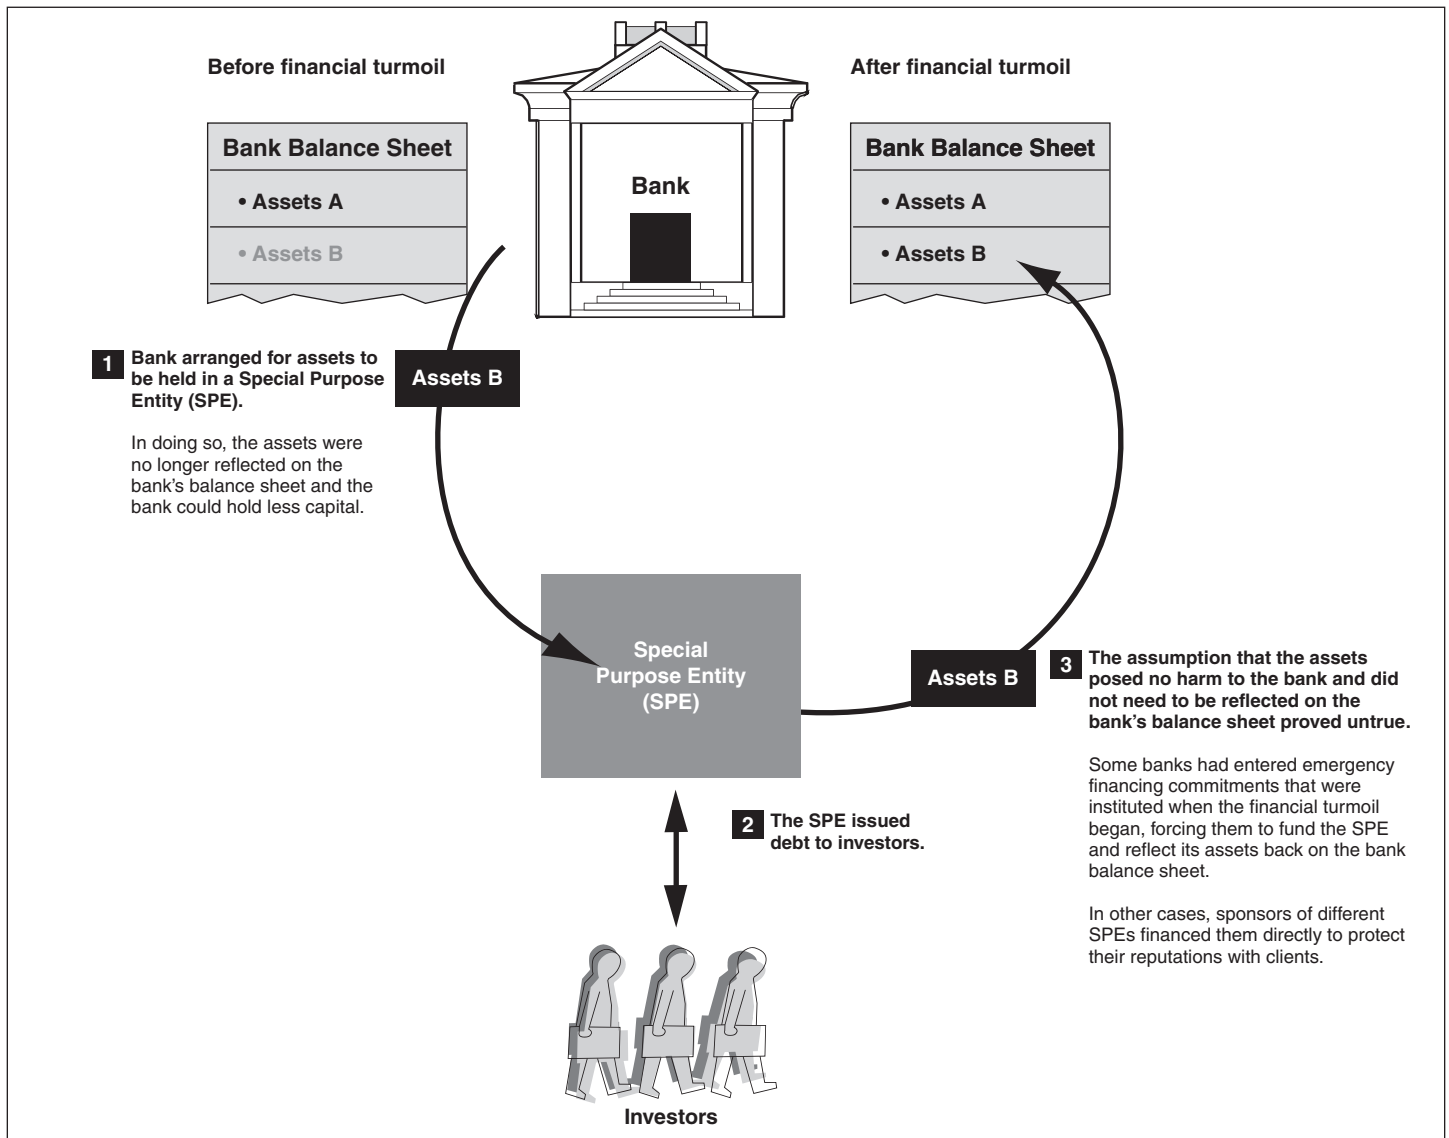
Before financial turmoil

Bank Balance Sheet

• Assets A

• Assets B

Bank

After financial turmoil

Bank Balance Sheet

• Assets A

• Assets B

1 Bank arranged for assets to be held in a Special Purpose Entity (SPE).

In doing so, the assets were no longer reflected on the bank's balance sheet and the bank could hold less capital.

Assets B

Special Purpose Entity (SPE)

Assets B

3 The assumption that the assets posed no harm to the bank and did not need to be reflected on the bank's balance sheet proved untrue.

Some banks had entered emergency financing commitments that were instituted when the financial turmoil began, forcing them to fund the SPE and reflect its assets back on the bank balance sheet.

In other cases, sponsors of different SPEs financed them directly to protect their reputations with clients.

2 The SPE issued debt to investors.

Investors